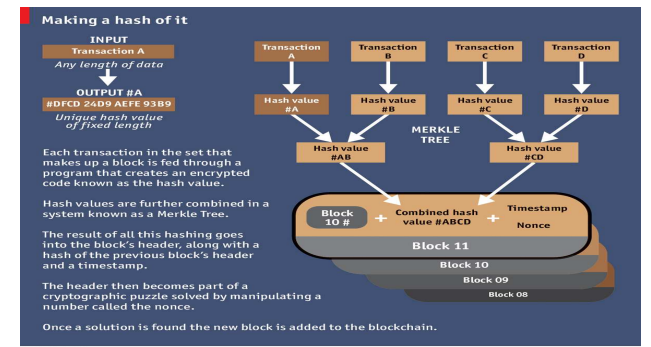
Making a hash of it

INPUT
Transaction A
Any length of data

OUTPUT #A
#DFCD 24D9 AEFE 93B9
Unique hash value of fixed length

Each transaction in the set that makes up a block is fed through a program that creates an encrypted code known as the hash value.

Hash values are further combined in a system known as a Merkle Tree.

The result of all this hashing goes into the block's header, along with a hash of the previous block's header and a timestamp.

The header then becomes part of a cryptographic puzzle solved by manipulating a number called the nonce.

Once a solution is found the new block is added to the blockchain.

Transaction A

Transaction B

Transaction C

Transaction D

Hash value #A

Hash value #B

Hash value #C

Hash value #D

MERKLE TREE

Hash value #AB

Hash value #CD

Block 10 #

+

Combined hash value #ABCD

+

Timestamp

Nonce

Block 11

Block 10

Block 09

Block 08